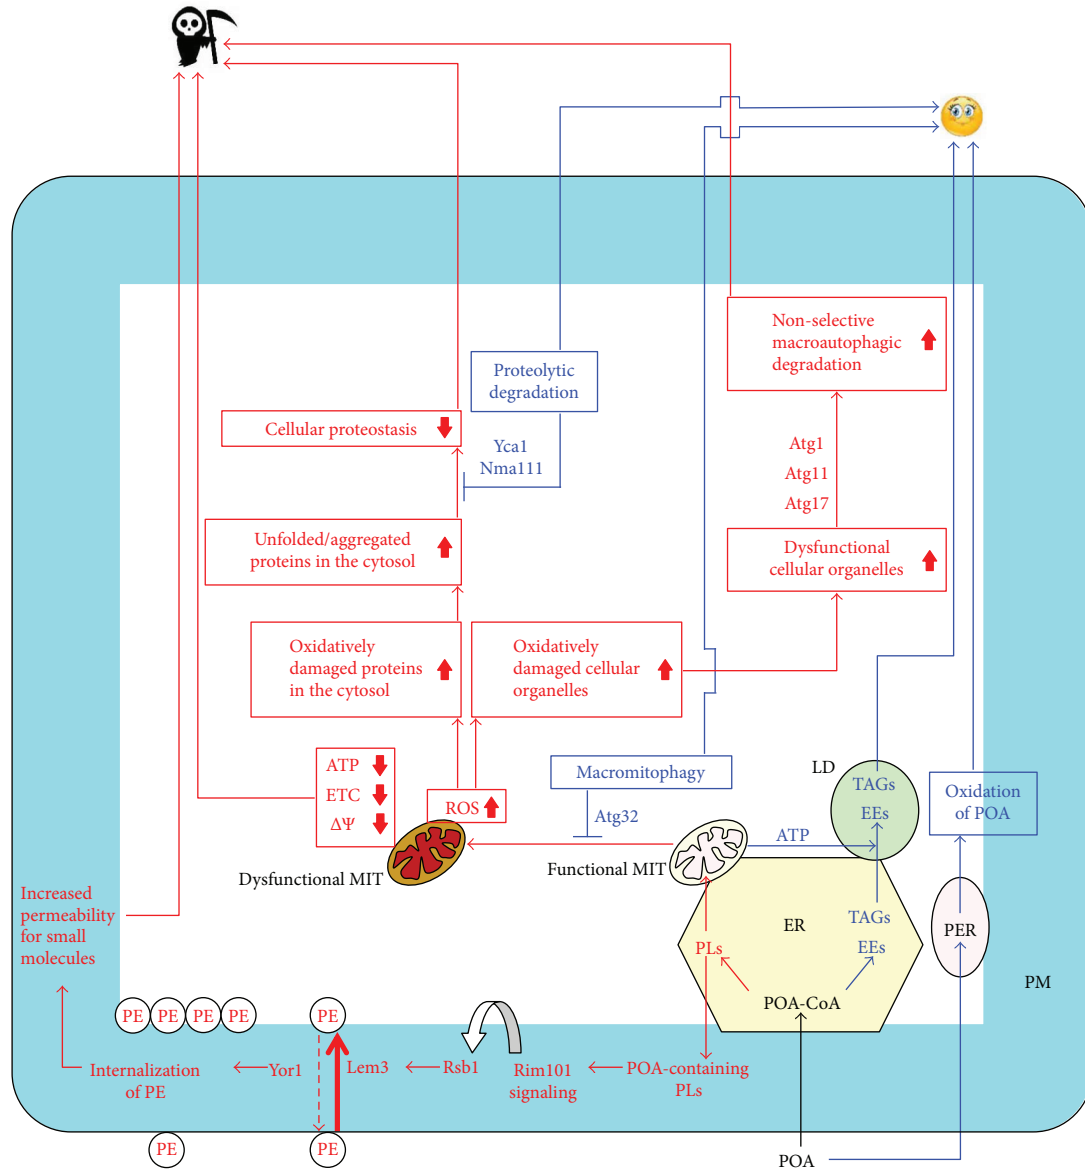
Non-selective macroautophagic degradation

Proteolytic degradation

Cellular proteostasis

Yca1
Nma111

Atg1
Atg11
Atg17

Unfolded/aggregated proteins in the cytosol

Dysfunctional cellular organelles

Oxidatively damaged proteins in the cytosol

Oxidatively damaged cellular organelles

ATP
ETC
$\Delta\Psi$

ROS

Macromitophagy

Atg32

LD

TAGs
EEs

Oxidation of POA

Dysfunctional MIT

Functional MIT

ATP

ER

TAGs
EEs

PLs

POA-CoA

PER

PM

Increased permeability for small molecules

PE PE PE PE

PE

Internalization of PE

Yor1

Lem3

Rsb1

Rim101 signaling

POA-containing PLs

PE

PE

POA